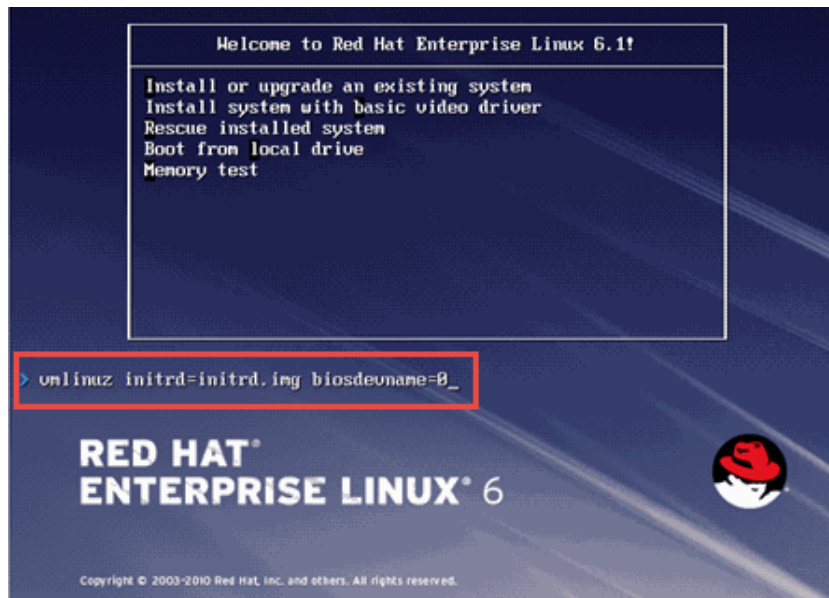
Welcome to Red Hat Enterprise Linux 6.1!

Install or upgrade an existing system
Install system with basic video driver
Rescue installed system
Boot from local drive
Memory test

> vmlinuz initrd=initrd.img biosdevname=0_

RED HAT®
ENTERPRISE LINUX® 6

Copyright © 2003-2010 Red Hat, Inc. and others. All rights reserved.